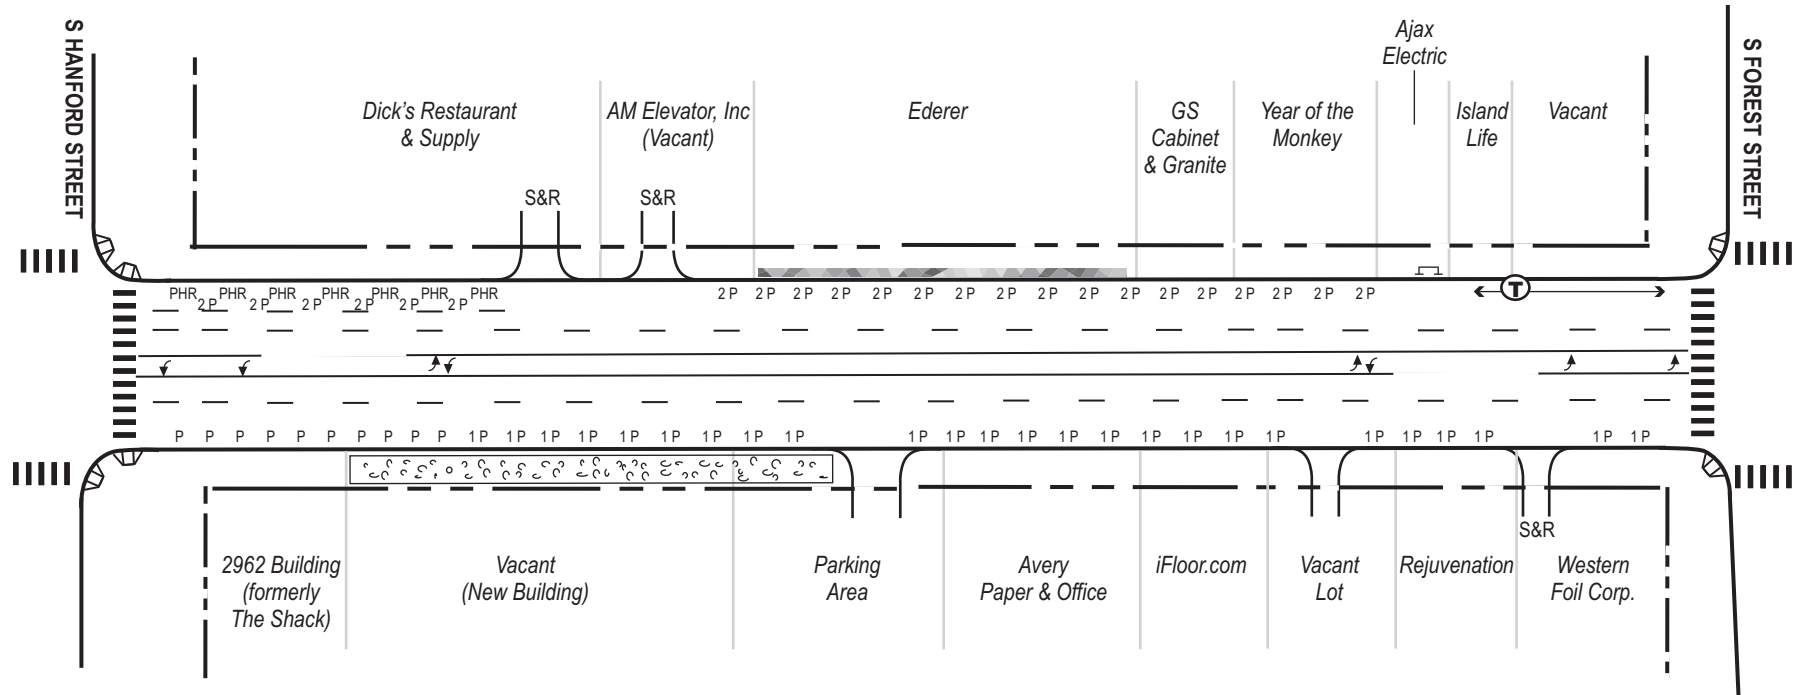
S HANFORD STREET

S FOREST STREET

Dick's Restaurant & Supply

AM Elevator, Inc (Vacant)

Ederer

GS Cabinet & Granite

Year of the Monkey

Ajax Electric

Island Life

Vacant

S&R

S&R

PHR 2 P PHR 2 P PHR 2 P PHR 2 P PHR 2 P PHR 2 P PHR

2 P 2 P 2 P 2 P 2 P 2 P 2 P 2 P 2 P 2 P 2 P 2 P 2 P 2 P 2 P 2 P 2 P

T

P P P P P P P P P P 1P 1P 1P 1P 1P 1P 1P 1P 1P

1P 1P 1P 1P 1P 1P 1P 1P 1P 1P

1P 1P 1P 1P

1P 1P

S&R

2962 Building (formerly The Shack)

Vacant (New Building)

Parking Area

Avery Paper & Office

iFloor.com

Vacant Lot

Rejuvenation

Western Foil Corp.